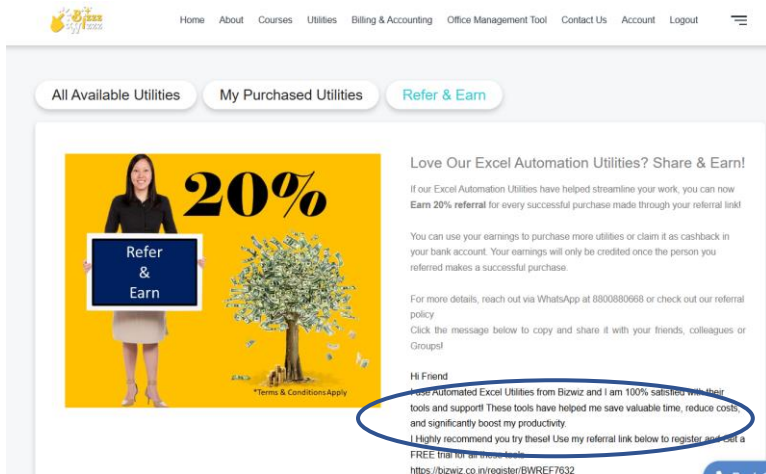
Bizwiz

Home About Courses Utilities Billing & Accounting Office Management Tool Contact Us Account Logout

All Available Utilities My Purchased Utilities Refer & Earn

20%

Refer & Earn

*Terms & Conditions Apply

Love Our Excel Automation Utilities? Share & Earn!

If our Excel Automation Utilities have helped streamline your work, you can now **Earn 20% referral** for every successful purchase made through your referral link!

You can use your earnings to purchase more utilities or claim it as cashback in your bank account. Your earnings will only be credited once the person you referred makes a successful purchase.

For more details, reach out via WhatsApp at 8800880668 or check out our referral policy.
Click the message below to copy and share it with your friends, colleagues or Groups!

Hi Friend
I use Automated Excel Utilities from Bizwiz and I am 100% satisfied with their tools and support! These tools have helped me save valuable time, reduce costs, and significantly boost my productivity.
I Highly recommend you try these! Use my referral link below to register and get a FREE trial for all these tools.
https://bizwiz.co.in/register/BWREF7632